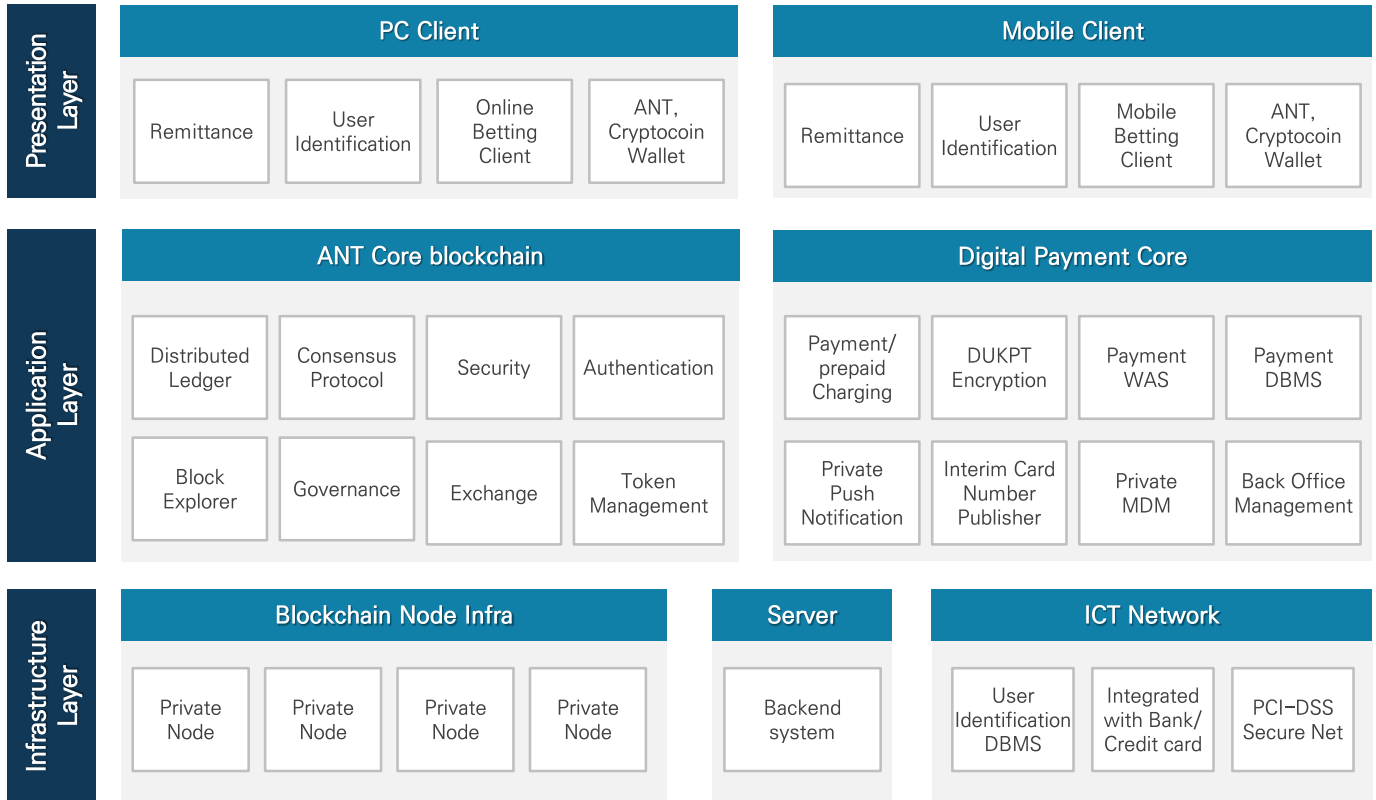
Presentation Layer

PC Client

Remittance

User Identification

Online Betting Client

ANT, Cryptocoin Wallet

Mobile Client

Remittance

User Identification

Mobile Betting Client

ANT, Cryptocoin Wallet

Application Layer

ANT Core blockchain

Distributed Ledger

Consensus Protocol

Security

Authentication

Block Explorer

Governance

Exchange

Token Management

Digital Payment Core

Payment/ prepaid Charging

DUKPT Encryption

Payment WAS

Payment DBMS

Private Push Notification

Interim Card Number Publisher

Private MDM

Back Office Management

Infrastructure Layer

Blockchain Node Infra

Private Node

Private Node

Private Node

Private Node

Server

Backend system

ICT Network

User Identification DBMS

Integrated with Bank/ Credit card

PCI-DSS Secure Net